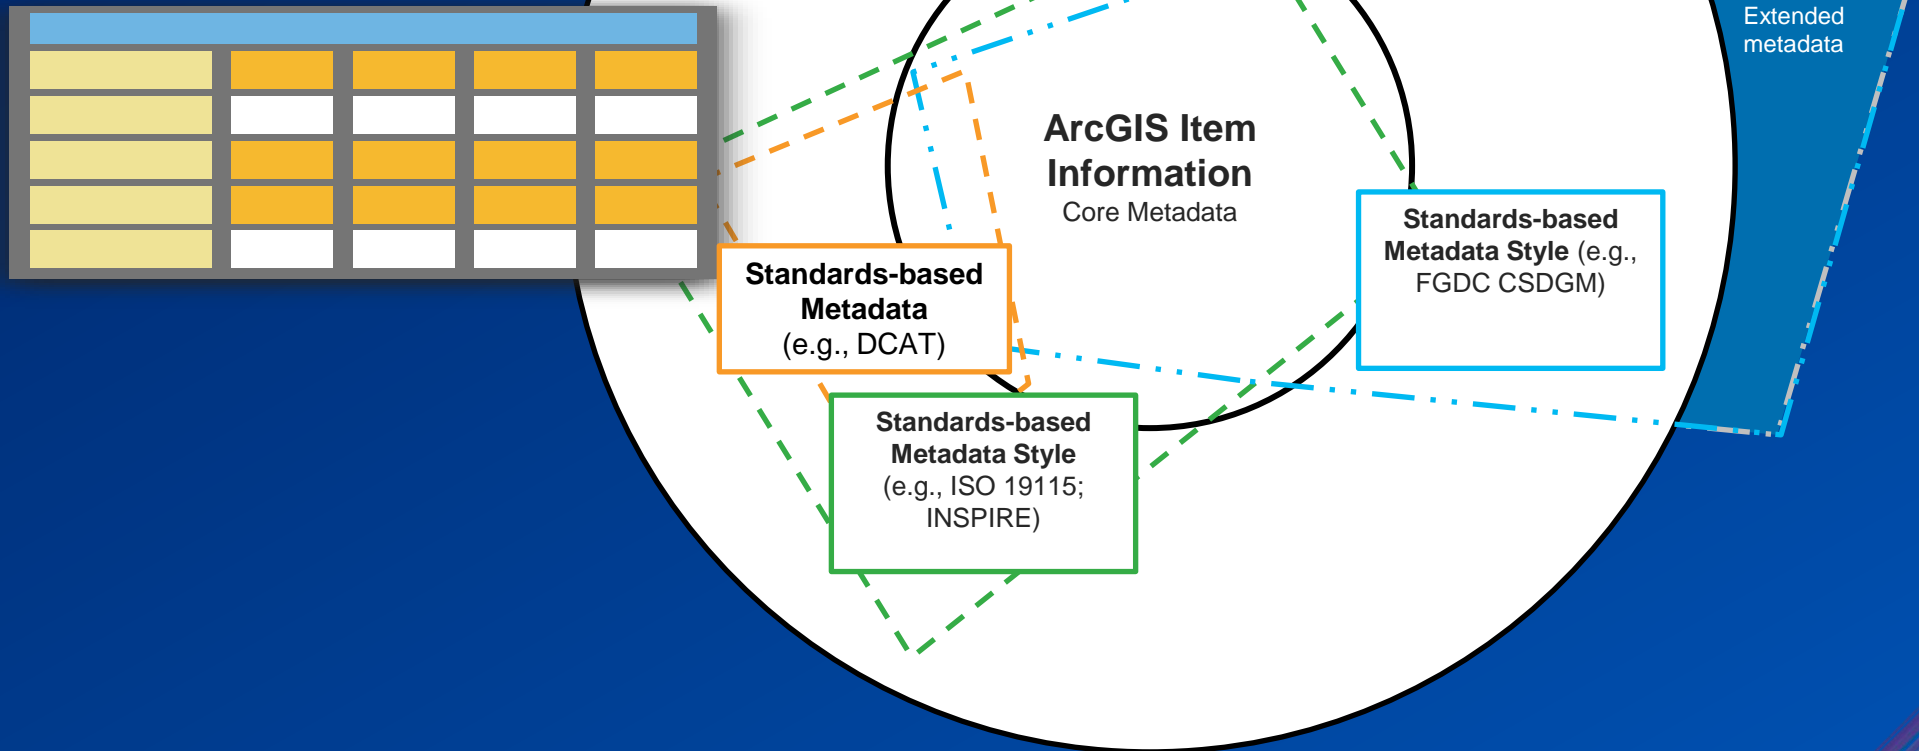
Extended metadata

ArcGIS Item Information
Core Metadata

Standards-based Metadata (e.g., DCAT)

Standards-based Metadata Style (e.g., FGDC CSDGM)

Standards-based Metadata Style (e.g., ISO 19115; INSPIRE)